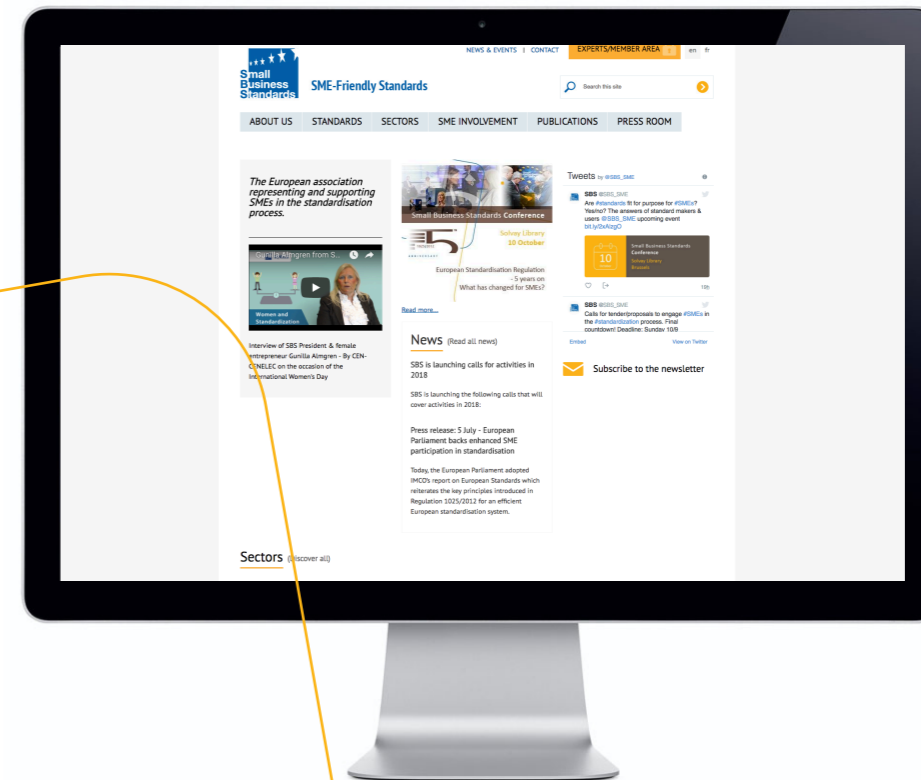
NEWS & EVENTS | CONTACT EXPERTS/MEMBER AREA en fr

Small Business Standards

SME-Friendly Standards

Search this site

ABOUT US STANDARDS SECTORS SME INVOLVEMENT PUBLICATIONS PRESS ROOM

The European association representing and supporting SMEs in the standardisation process.

Gunilla Almgren from S...

Women and Standardization

Interview of SBS President & female entrepreneur Gunilla Almgren - By CEN-CENELEC on the occasion of the International Women's Day

Small Business Standards Conference

Solvay Library 10 October

5 ANNIVERSARY

European Standardisation Regulation - 5 years on What has changed for SMEs?

Read more...

News (Read all news)

SBS is launching calls for activities in 2018

SBS is launching the following calls that will cover activities in 2018:

Press release: 5 July - European Parliament backs enhanced SME participation in standardisation

Today, the European Parliament adopted IMCO's report on European Standards which reiterates the key principles introduced in Regulation 1025/2012 for an efficient European standardisation system.

Tweets by @SBS_SME

SBS @SBS_SME

Are #standards fit for purpose for #SMEs? Yes/no? The answers of standard makers & users @SBS_SME upcoming event bit.ly/2xAizgO

10

Small Business Standards Conference Solvay Library Brussels

10h

SBS @SBS_SME

Calls for tender/proposals to engage #SMEs in the #standardization process. Final countdown! Deadline: Sunday 10/9

Embed View on Twitter

Subscribe to the newsletter

Sectors (Discover all)